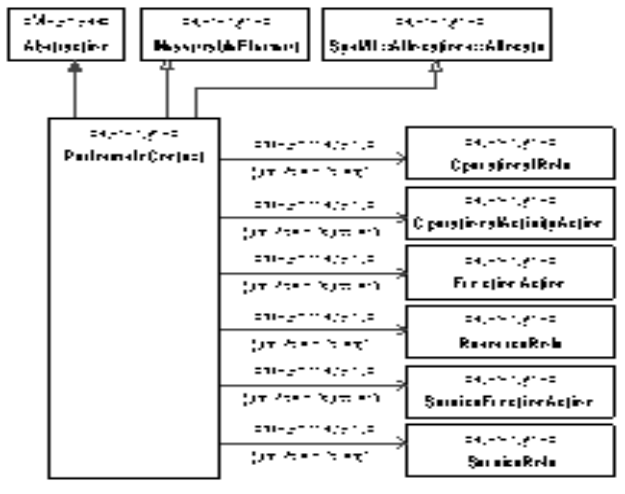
«Metaclass»
Abstraction

«stereotype»
MeasurableElement

«stereotype»
SysML::Allocations::Allocate

«stereotype»
PerformsInContext

«stereotype»
OperationalRole

«stereotype»
OperationalActivityAction

«stereotype»
FunctionAction

«stereotype»
ResourceRole

«stereotype»
ServiceFunctionAction

«stereotype»
ServiceRole

«stereotype»
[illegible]

«stereotype»
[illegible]

«stereotype»
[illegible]

«stereotype»
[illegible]

«stereotype»
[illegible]

«stereotype»
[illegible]